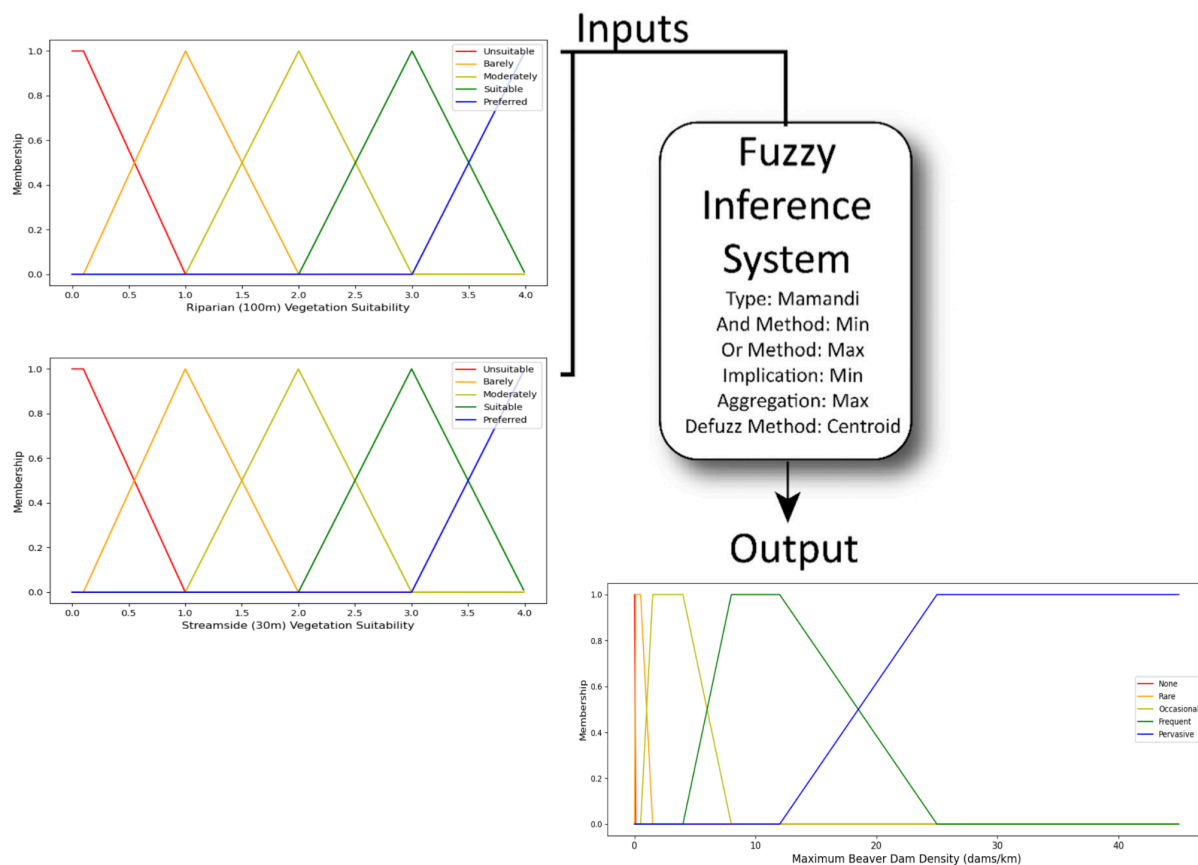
Inputs

1.0
0.8
0.6
0.4
0.2
0.0
Membership
0.0 0.5 1.0 1.5 2.0 2.5 3.0 3.5 4.0
Riparian (100m) Vegetation Suitability
Unsuitable
Barely
Moderately
Suitable
Preferred

1.0
0.8
0.6
0.4
0.2
0.0
Membership
0.0 0.5 1.0 1.5 2.0 2.5 3.0 3.5 4.0
Streamside (30m) Vegetation Suitability
Unsuitable
Barely
Moderately
Suitable
Preferred

Fuzzy Inference System
Type: Mamandi
And Method: Min
Or Method: Max
Implication: Min
Aggregation: Max
Defuzz Method: Centroid

Output

1.0
0.8
0.6
0.4
0.2
0.0
Membership
0 10 20 30 40
Maximum Beaver Dam Density (dams/km)
None
Rare
Occasional
Frequent
Pervasive